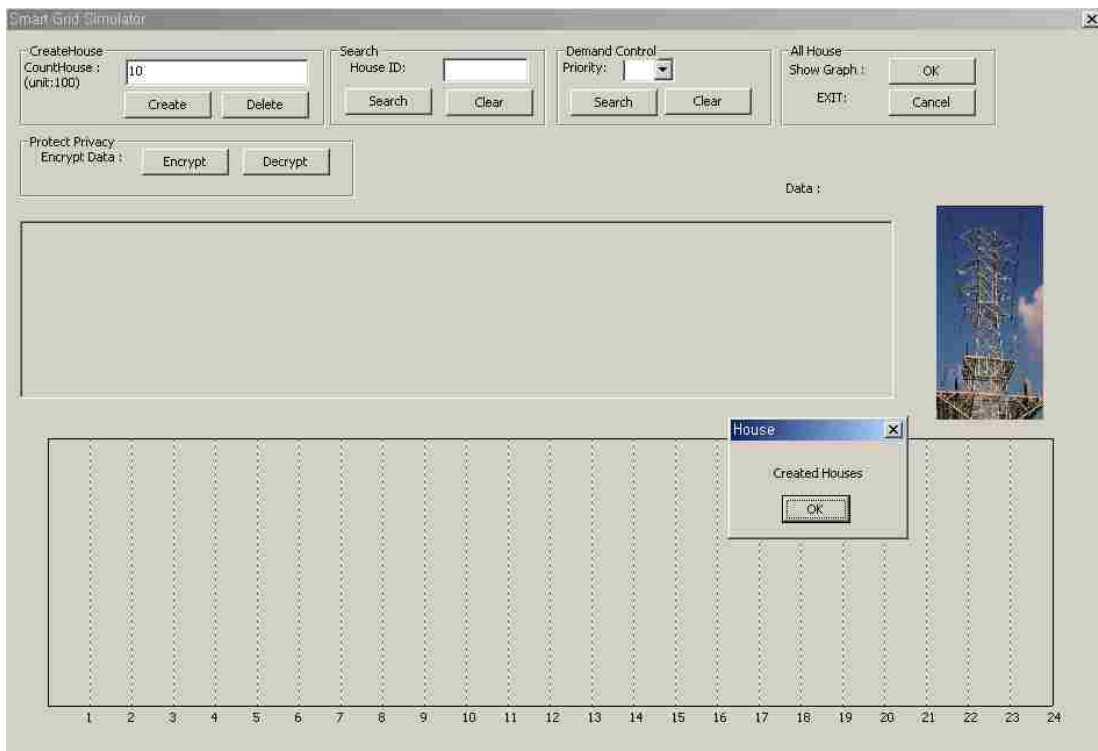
Smart Grid Simulator

CreateHouse
CountHouse :
(unit:100)
10
Create
Delete

Search
House ID:
Search
Clear

Demand Control
Priority:
Search
Clear

All House
Show Graph :
OK
EXIT:
Cancel

Protect Privacy
Encrypt Data :
Encrypt
Decrypt

Data :

House
Created Houses
OK

1 2 3 4 5 6 7 8 9 10 11 12 13 14 15 16 17 18 19 20 21 22 23 24